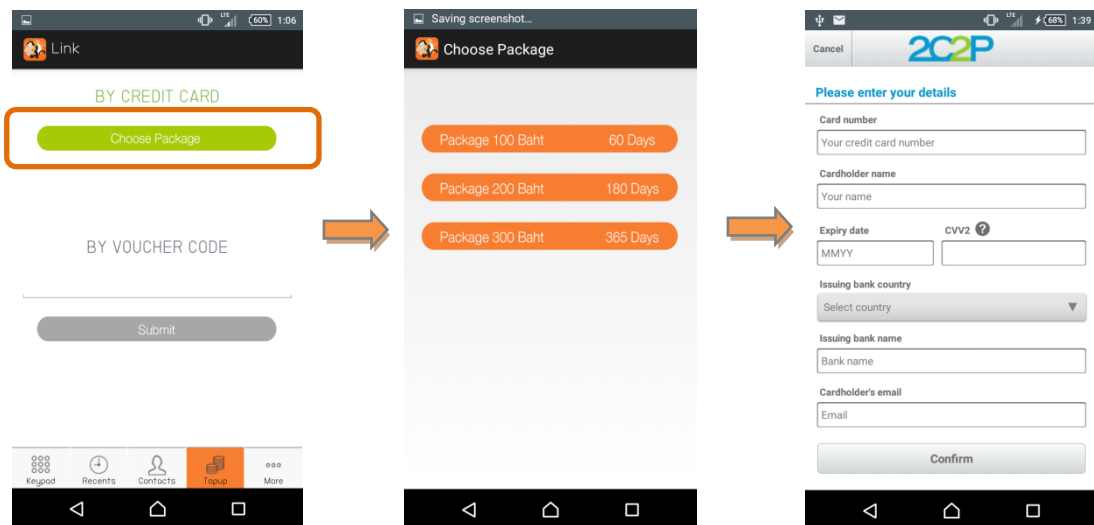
LTE 60% 1:06
Link

BY CREDIT CARD

Choose Package

BY VOUCHER CODE

Submit

Keypad
Recents
Contacts
Topup
More

Saving screenshot...
Choose Package

Package 100 Baht 60 Days
Package 200 Baht 180 Days
Package 300 Baht 365 Days

LTE 68% 1:39
Cancel
2C2P

Please enter your details

Card number
Your credit card number

Cardholder name
Your name

Expiry date
CVV2 ?
MMYY

Issuing bank country
Select country

Issuing bank name
Bank name

Cardholder's email
Email

Confirm